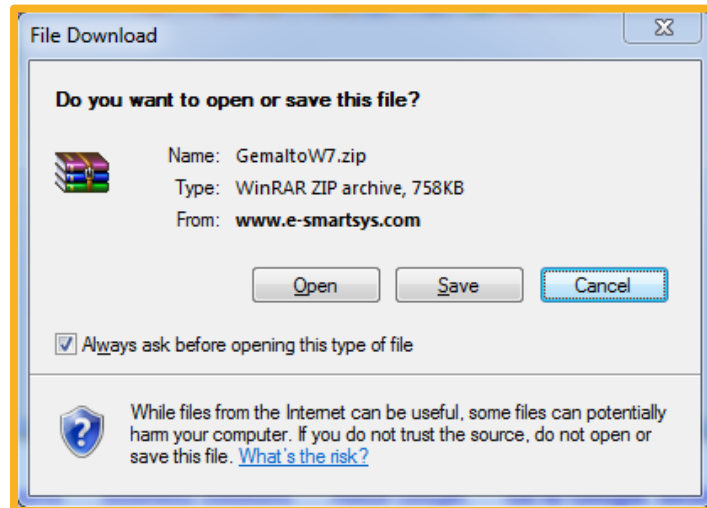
File Download

Do you want to open or save this file?

Name: GemaltoW7.zip
Type: WinRAR ZIP archive, 758KB
From: www.e-smartsys.com

Open Save Cancel

Always ask before opening this type of file

While files from the Internet can be useful, some files can potentially harm your computer. If you do not trust the source, do not open or save this file. What's the risk?